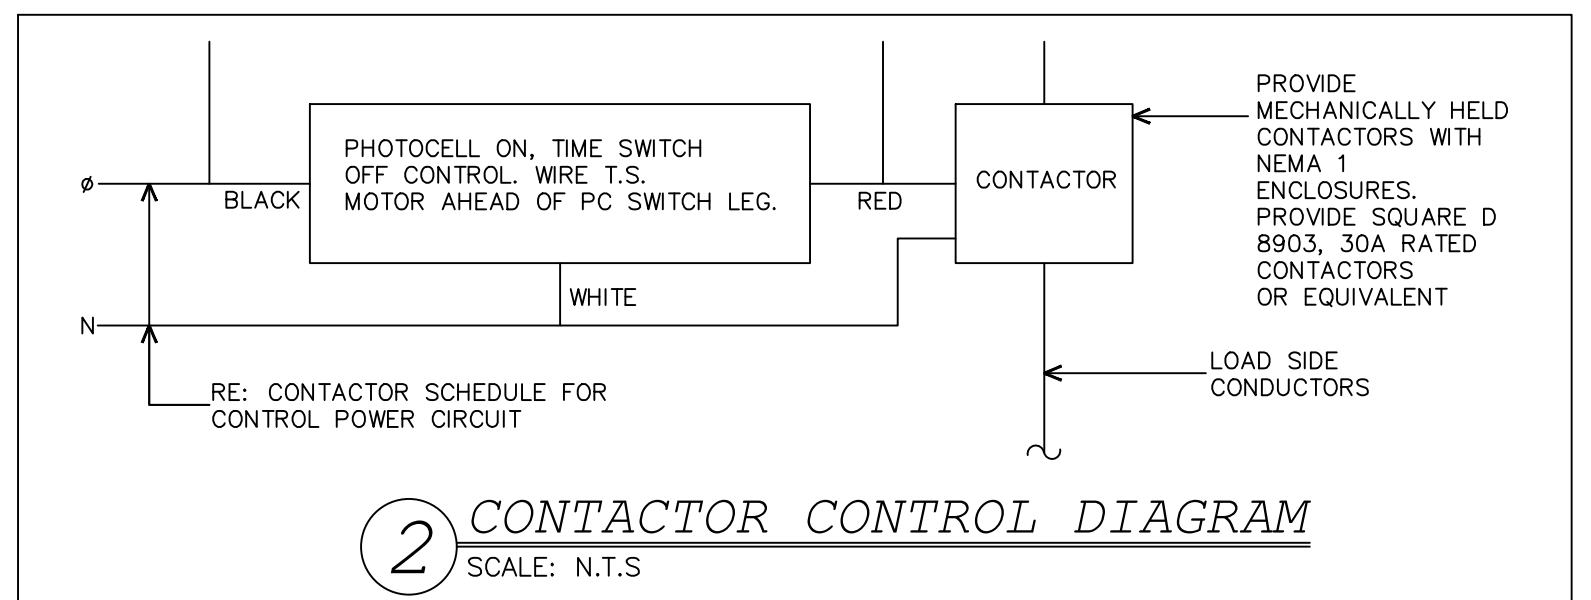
PROVIDE MECHANICALLY HELD CONTACTORS WITH NEMA 1 ENCLOSURES. PROVIDE SQUARE D 8903, 30A RATED CONTACTORS OR EQUIVALENT

Ø

BLACK

PHOTOCELL ON, TIME SWITCH OFF CONTROL. WIRE T.S. MOTOR AHEAD OF PC SWITCH LEG.

RED

CONTACTOR

WHITE

N

LOAD SIDE CONDUCTORS

RE: CONTACTOR SCHEDULE FOR CONTROL POWER CIRCUIT

2 CONTACTOR CONTROL DIAGRAM

SCALE: N.T.S